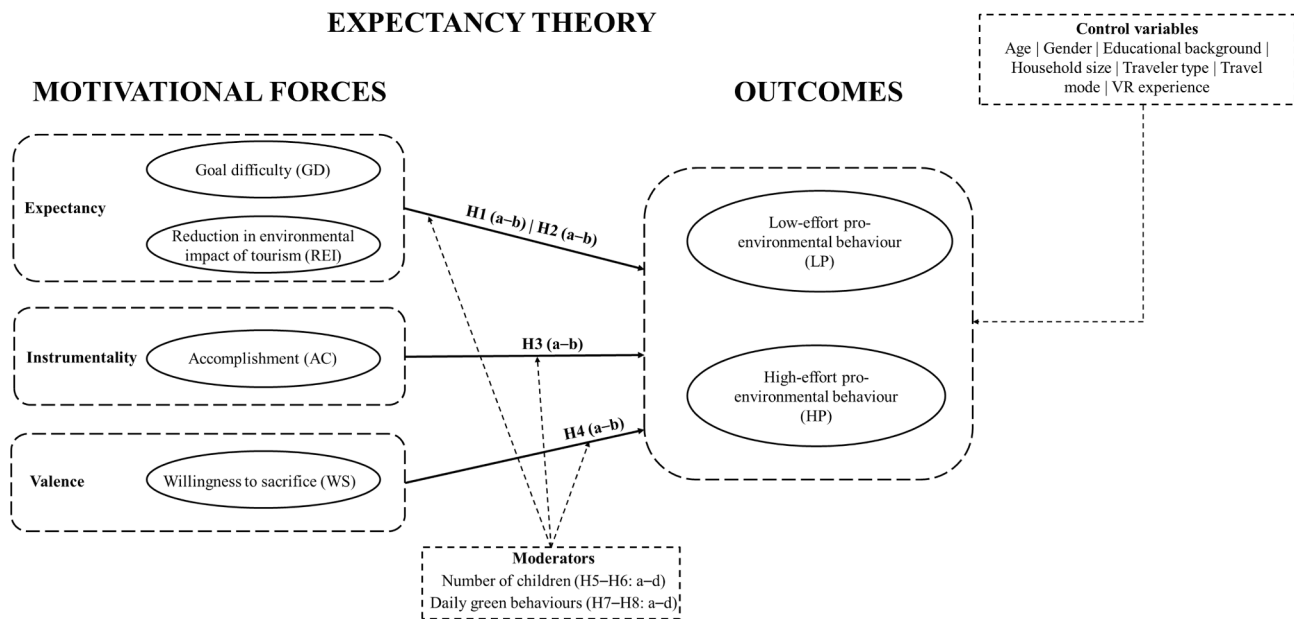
EXPECTANCY THEORY

Control variables
Age | Gender | Educational background | Household size | Traveler type | Travel mode | VR experience

MOTIVATIONAL FORCES

OUTCOMES

Expectancy

Goal difficulty (GD)

Reduction in environmental impact of tourism (REI)

H1 (a–b) | H2 (a–b)

Low-effort pro-environmental behaviour (LP)

Instrumentality

Accomplishment (AC)

H3 (a–b)

High-effort pro-environmental behaviour (HP)

Valence

Willingness to sacrifice (WS)

H4 (a–b)

Moderators
Number of children (H5–H6: a–d)
Daily green behaviours (H7–H8: a–d)